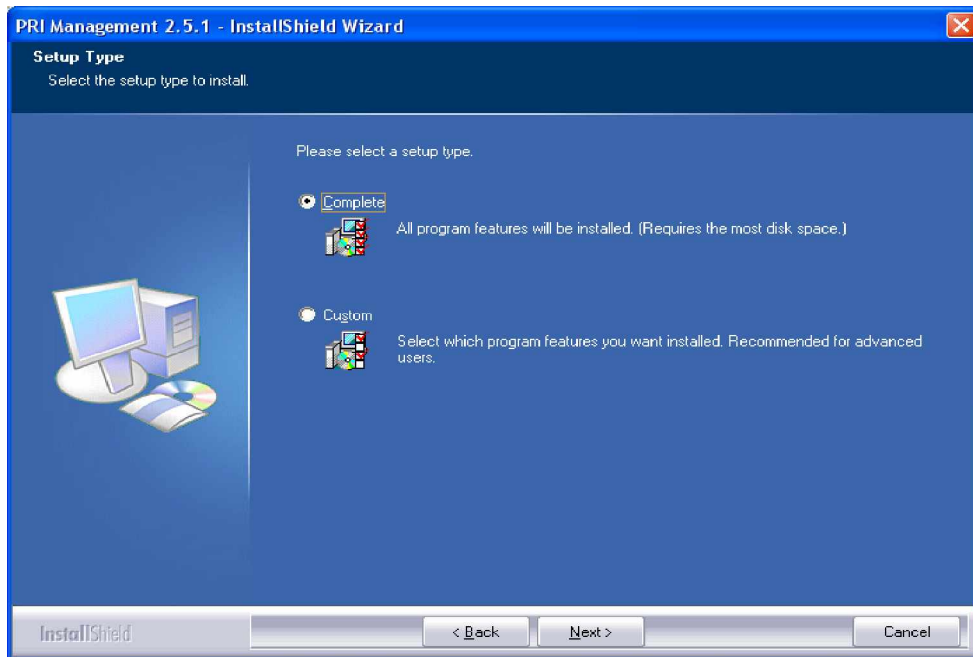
PRI Management 2.5.1 - InstallShield Wizard

Setup Type
Select the setup type to install.

Please select a setup type.

Complete
All program features will be installed. (Requires the most disk space.)

Custom
Select which program features you want installed. Recommended for advanced users.

InstallShield

< Back

Next >

Cancel